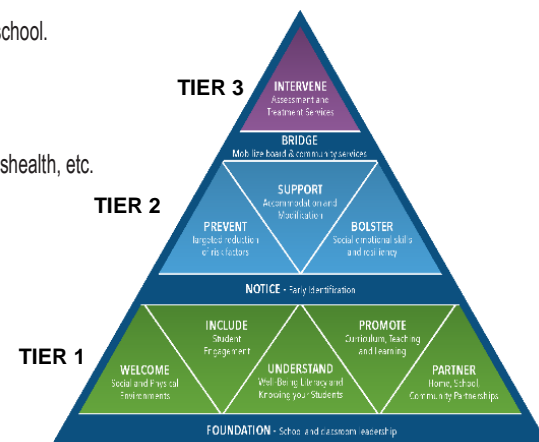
chool.

shealth, etc.

TIER 3

INTERVENE
Assessment and Treatment Services

BRIDGE
Mobilize board & community services

TIER 2

SUPPORT
Accommodation and Modification

PREVENT
Targeted reduction of risk factors

BOLSTER
Social emotional skills and resiliency

NOTICE - Early Identification

TIER 1

INCLUDE
Student Engagement

PROMOTE
Curriculum, Teaching and Learning

WELCOME
Social and Physical Environments

UNDERSTAND
Well-Being Literacy and Knowing your Students

PARTNER
Home, School, Community Partnerships

FOUNDATION - School and classroom leadership